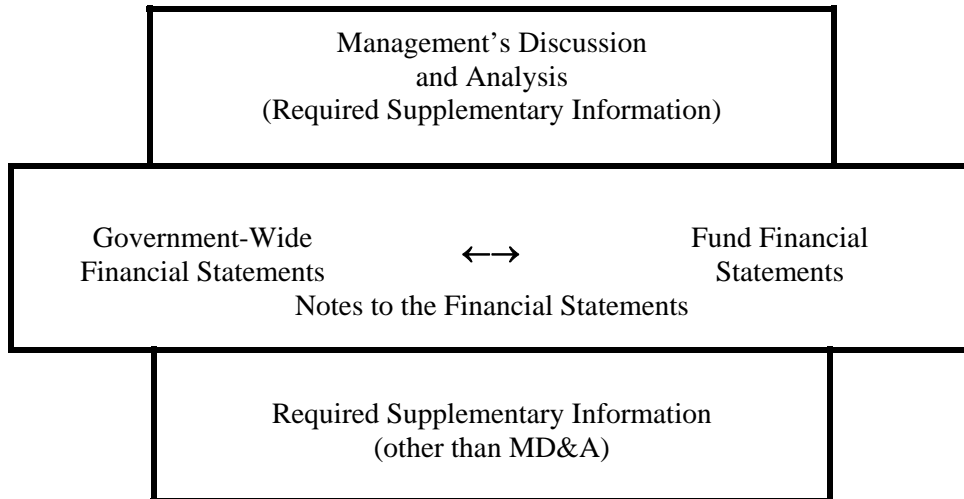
Management's Discussion and Analysis (Required Supplementary Information)

Government-Wide Financial Statements

←→

Fund Financial Statements

Notes to the Financial Statements

Required Supplementary Information (other than MD&A)